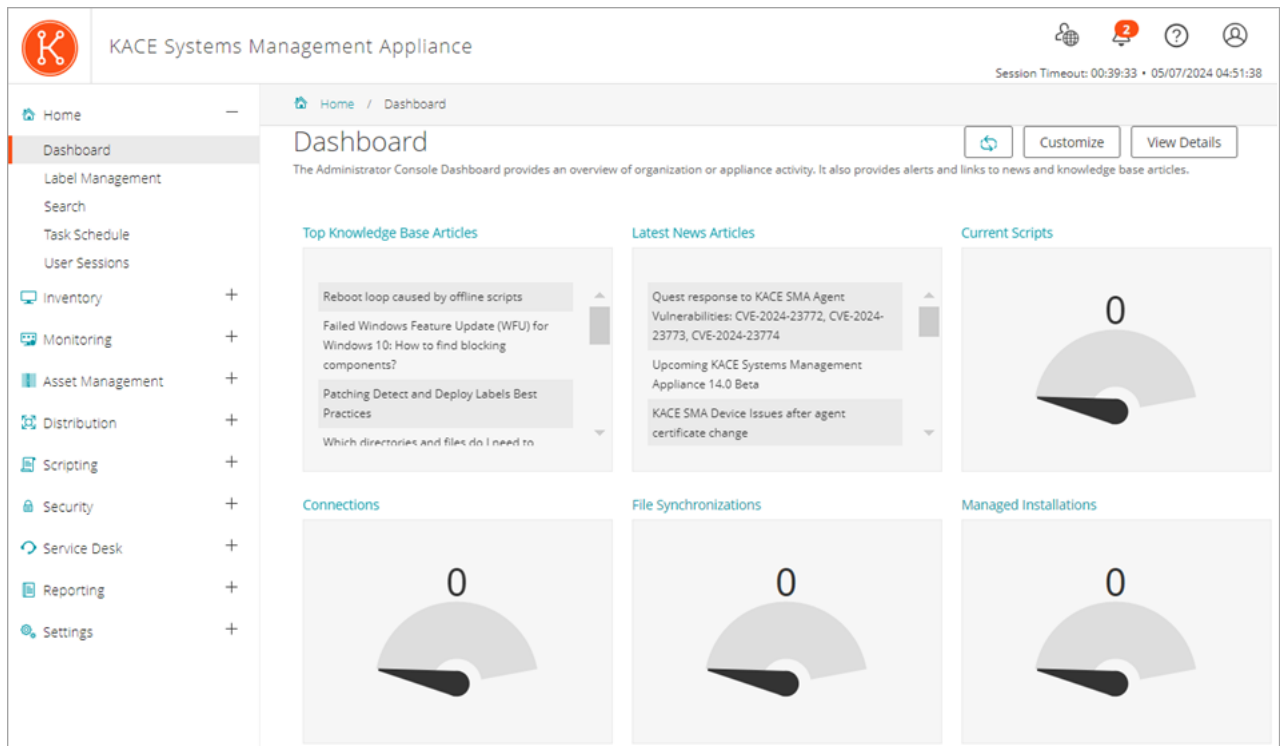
KACE Systems Management Appliance

2

Session Timeout: 00:39:33 • 05/07/2024 04:51:38

Home –
Dashboard
Label Management
Search
Task Schedule
User Sessions
Inventory +
Monitoring +
Asset Management +
Distribution +
Scripting +
Security +
Service Desk +
Reporting +
Settings +

Home / Dashboard

Dashboard

Customize View Details

The Administrator Console Dashboard provides an overview of organization or appliance activity. It also provides alerts and links to news and knowledge base articles.

Top Knowledge Base Articles

Reboot loop caused by offline scripts

Failed Windows Feature Update (WFU) for Windows 10: How to find blocking components?

Patching Detect and Deploy Labels Best Practices

Which directories and files do I need to

Latest News Articles

Quest response to KACE SMA Agent Vulnerabilities: CVE-2024-23772, CVE-2024-23773, CVE-2024-23774

Upcoming KACE Systems Management Appliance 14.0 Beta

KACE SMA Device Issues after agent certificate change

Current Scripts

0

Connections

0

File Synchronizations

0

Managed Installations

0